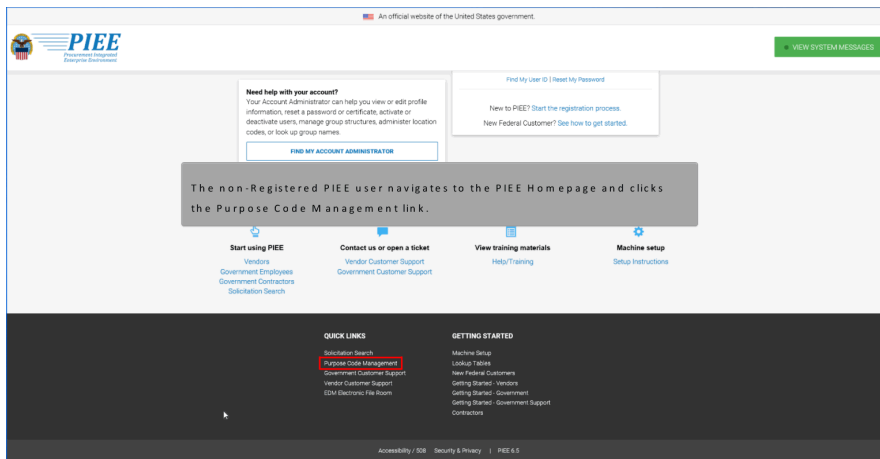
An official website of the United States government.

PIEE
Procurement Integrated Enterprise Environment

VIEW SYSTEM MESSAGES

Need help with your account?
Your Account Administrator can help you view or edit profile information, reset a password or certificate, activate or deactivate users, manage group structures, administer location codes, or look up group names.

FIND MY ACCOUNT ADMINISTRATOR

Find My User ID | Reset My Password

New to PIEE? Start the registration process.

New Federal Customer? See how to get started.

The non-Registered PIEE user navigates to the PIEE Homepage and clicks the Purpose Code Management link.

Start using PIEE
Vendors
Government Employees
Government Contractors
Solicitation Search

Contact us or open a ticket
Vendor Customer Support
Government Customer Support

View training materials
Help/Training

Machine setup
Setup Instructions

QUICK LINKS
Solicitation Search
Purpose Code Management
Government Customer Support
Vendor Customer Support
EDM Electronic File Room

GETTING STARTED
Machine Setup
Lookup Tables
New Federal Customers
Getting Started - Vendors
Getting Started - Government
Getting Started - Government Support Contractors

Accessibility / 508 Security & Privacy | PIEE 6.5